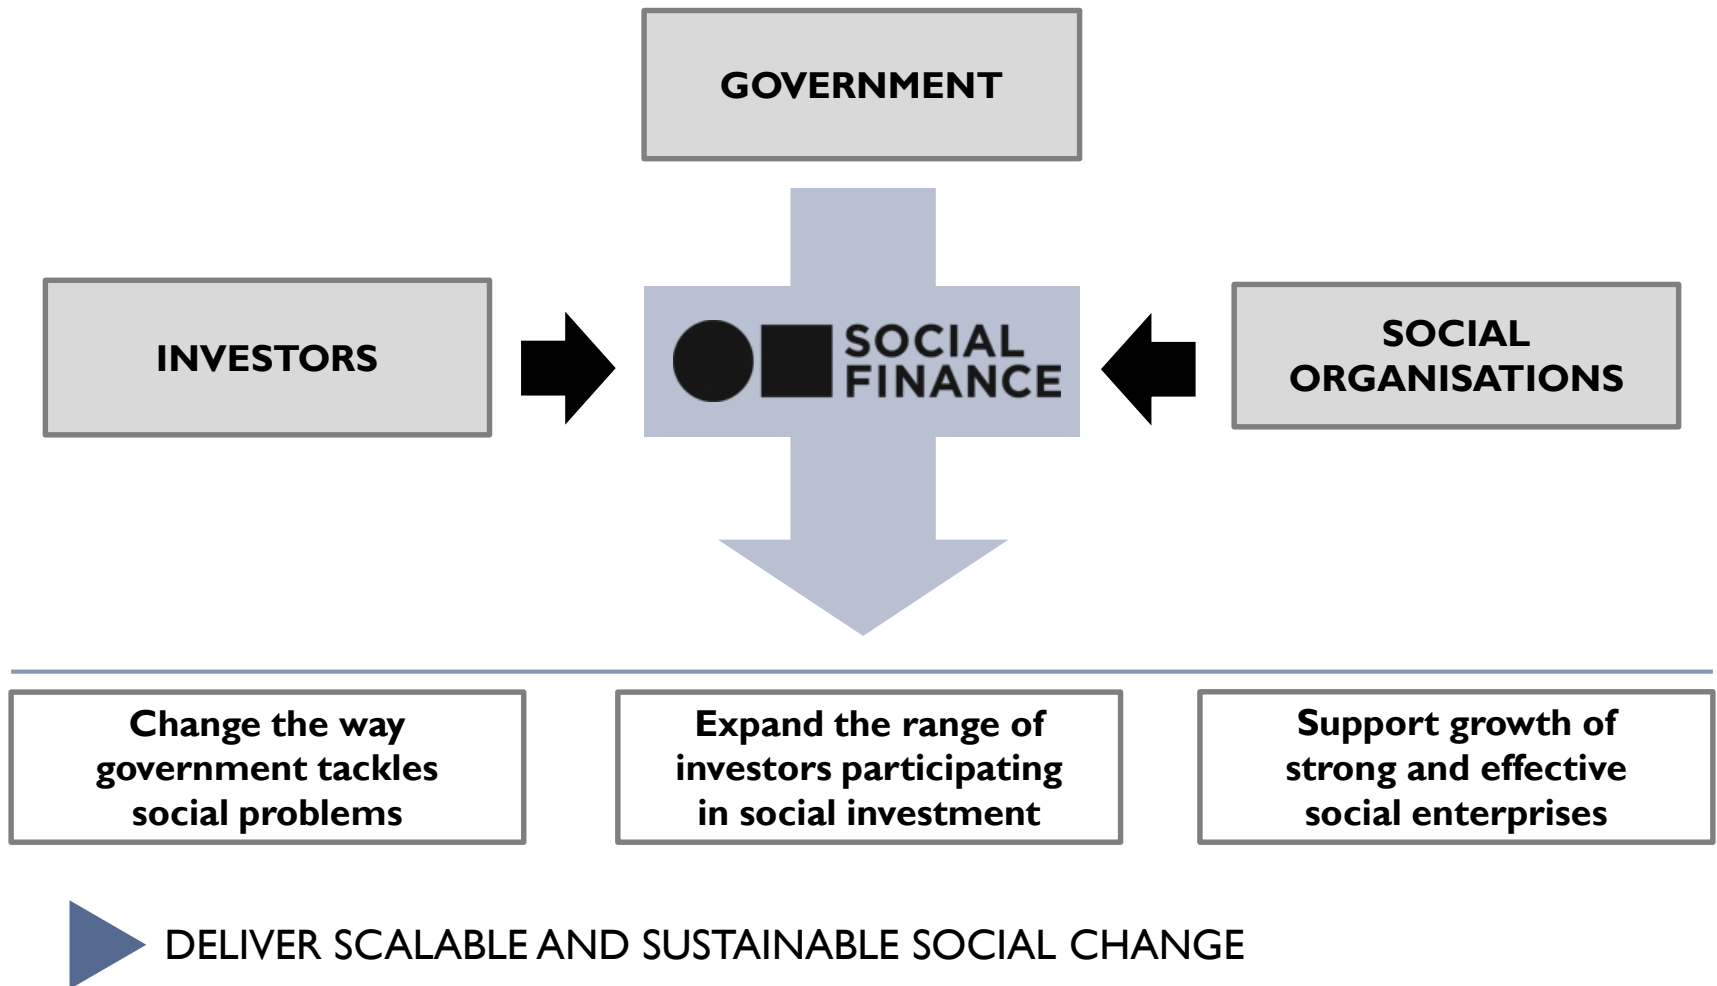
GOVERNMENT

INVESTORS

SOCIAL FINANCE

SOCIAL ORGANISATIONS

Change the way government tackles social problems

Expand the range of investors participating in social investment

Support growth of strong and effective social enterprises

DELIVER SCALABLE AND SUSTAINABLE SOCIAL CHANGE